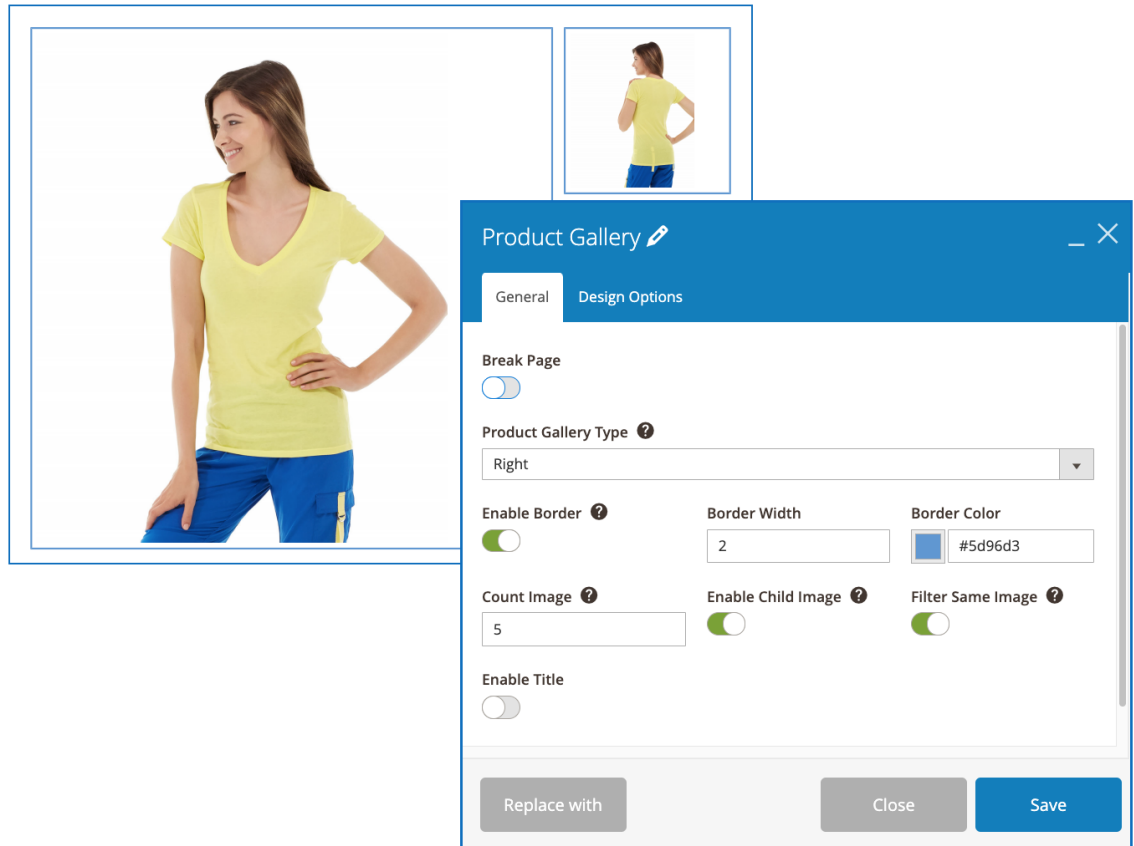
Product Gallery

General
Design Options

Break Page

Product Gallery Type

Right

Enable Border

Border Width

2

Border Color

#5d96d3

Count Image

5

Enable Child Image

Filter Same Image

Enable Title

Replace with

Close

Save